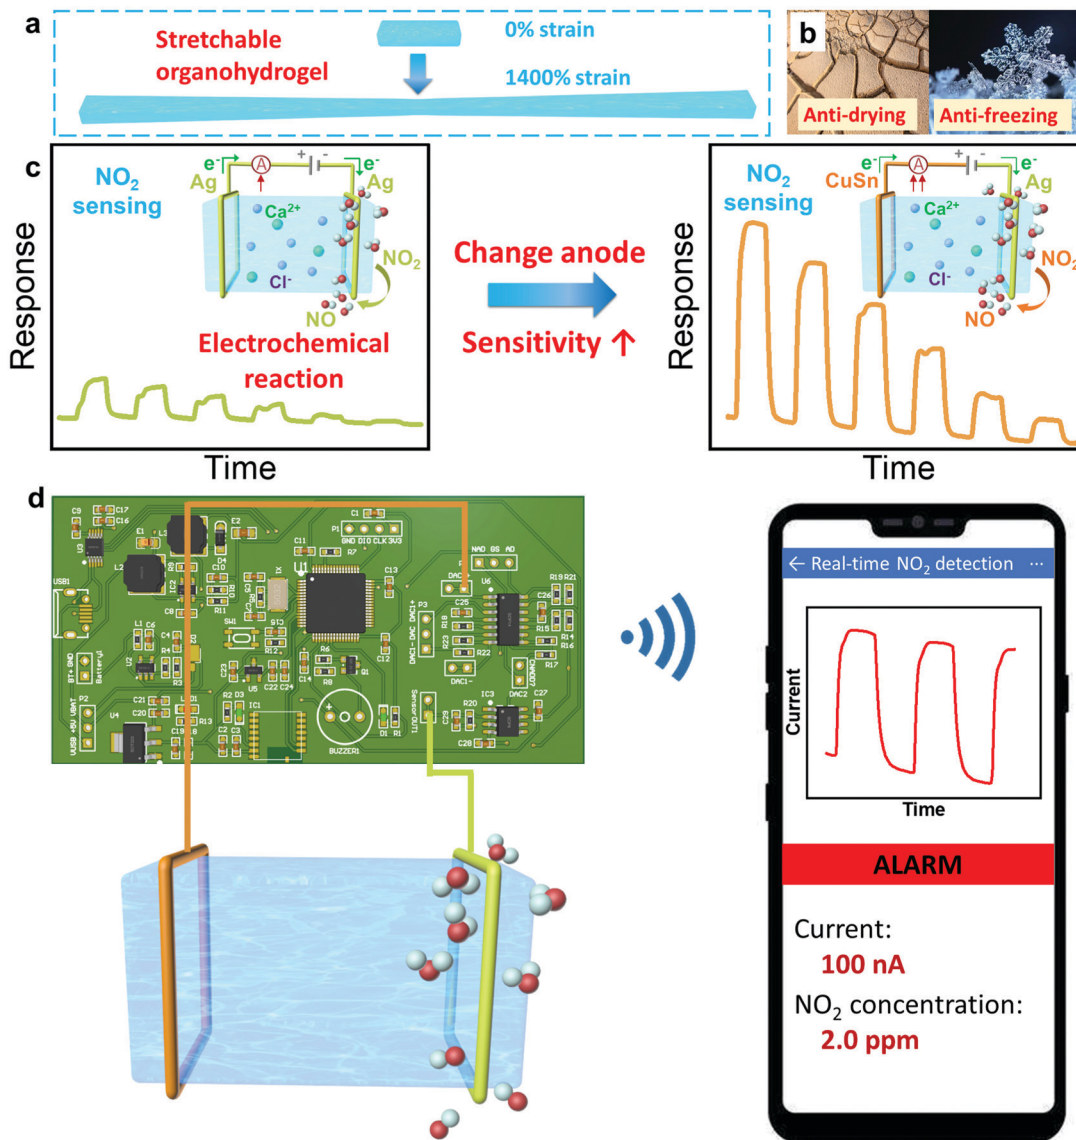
a

Stretchable organohydrogel

0% strain

1400% strain

b

Anti-drying

Anti-freezing

c

$NO_2$ sensing

$e^-$ A + - $e^-$

Ag

Ag

$Ca^{2+}$

$Cl^-$

$NO_2$

NO

Electrochemical reaction

Response

Time

Change anode

Sensitivity ↑

$NO_2$ sensing

$e^-$ A + - $e^-$

CuSn

Ag

$Ca^{2+}$

$Cl^-$

$NO_2$

NO

Response

Time

d

C9 C17 C16 U3 E1 L3 C2 C1 P1 GND DIO CLK 3V3 USB1 L2 C11 C13 NAD 8S AD DAC1 U6 R19 R21 C25 C26 P3 R18 R15 R14 R16 C8 L1 C6 SW1 R12 R23 R22 DAC1- C4 R4 R6 C12 DAC1- DAC DAC1+ C14 R8 Q1 C22 C24 C23 U5 R3 R2 D3 DAC2 C27 BT+ GND Battery1 C21 C20 R13 IC1 Sensor OUT1 C29 R20 IC3 P2 U4 VUSB +5V VBAT D1 R1 C28 BUZZER1

← Real-time $NO_2$ detection ···

Current

Time

ALARM

Current:

100 nA

$NO_2$ concentration:

2.0 ppm